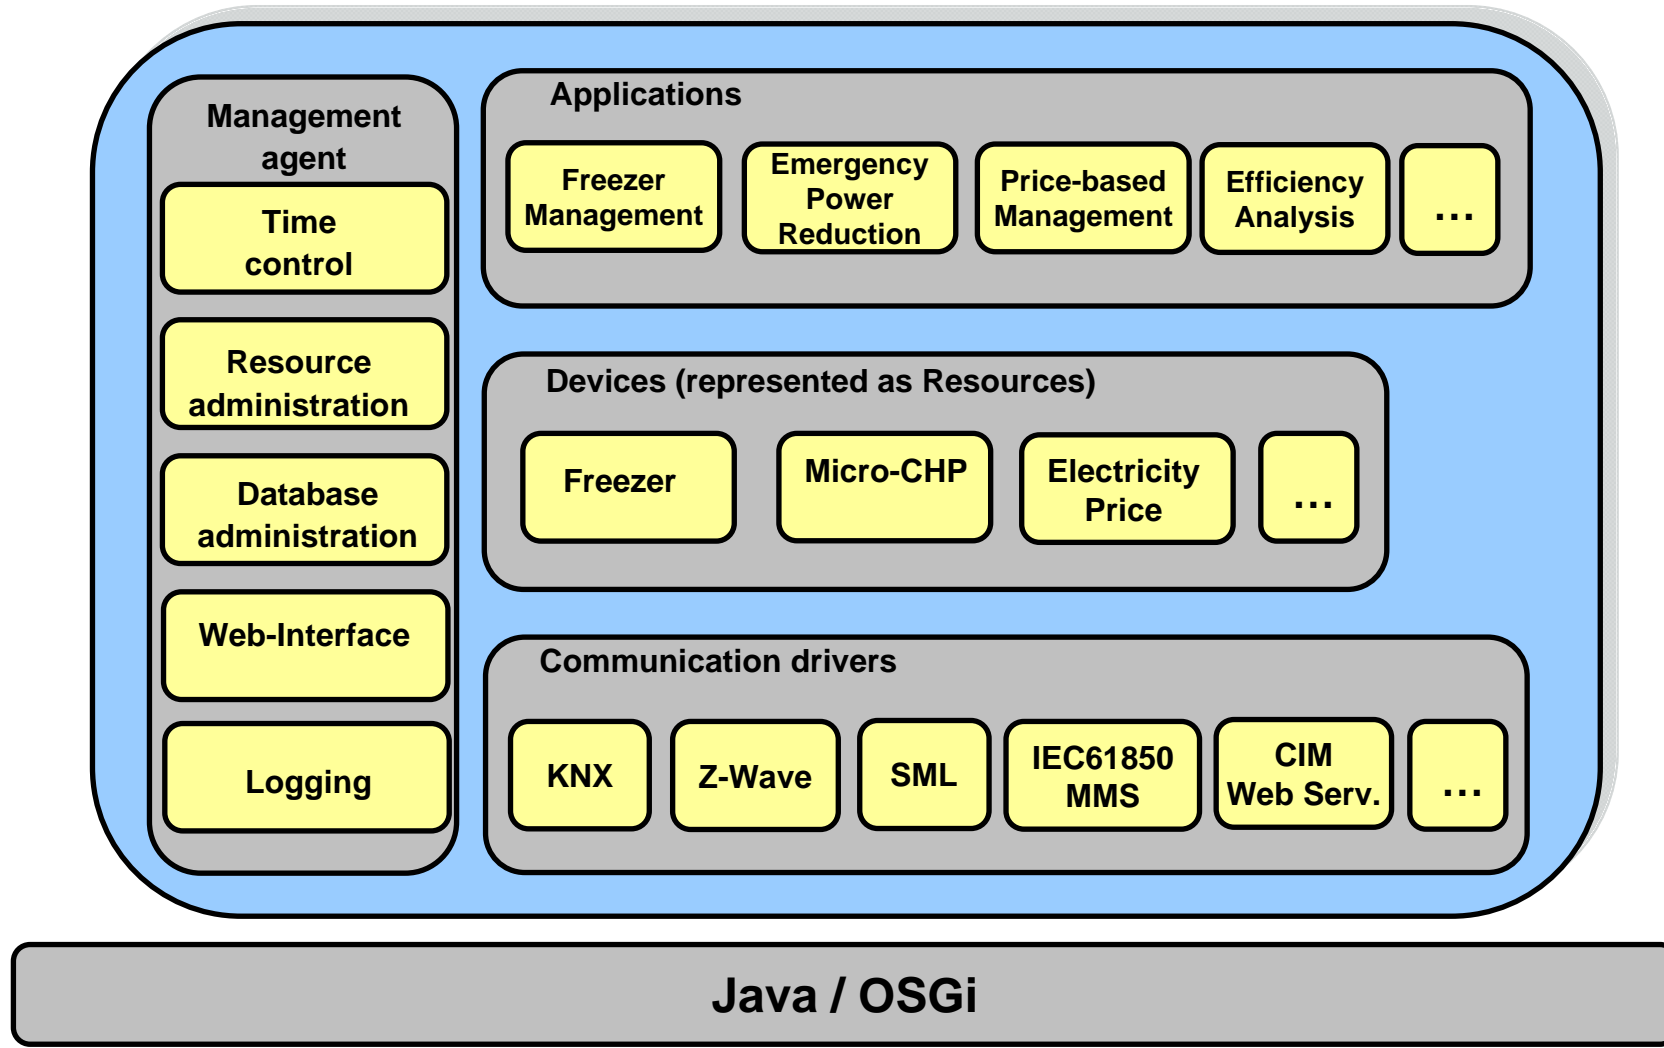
Management agent

Time control

Resource administration

Database administration

Web-Interface

Logging

Applications

Freezer Management

Emergency Power Reduction

Price-based Management

Efficiency Analysis

...

Devices (represented as Resources)

Freezer

Micro-CHP

Electricity Price

...

Communication drivers

KNX

Z-Wave

SML

IEC61850 MMS

CIM Web Serv.

...

Java / OSGi